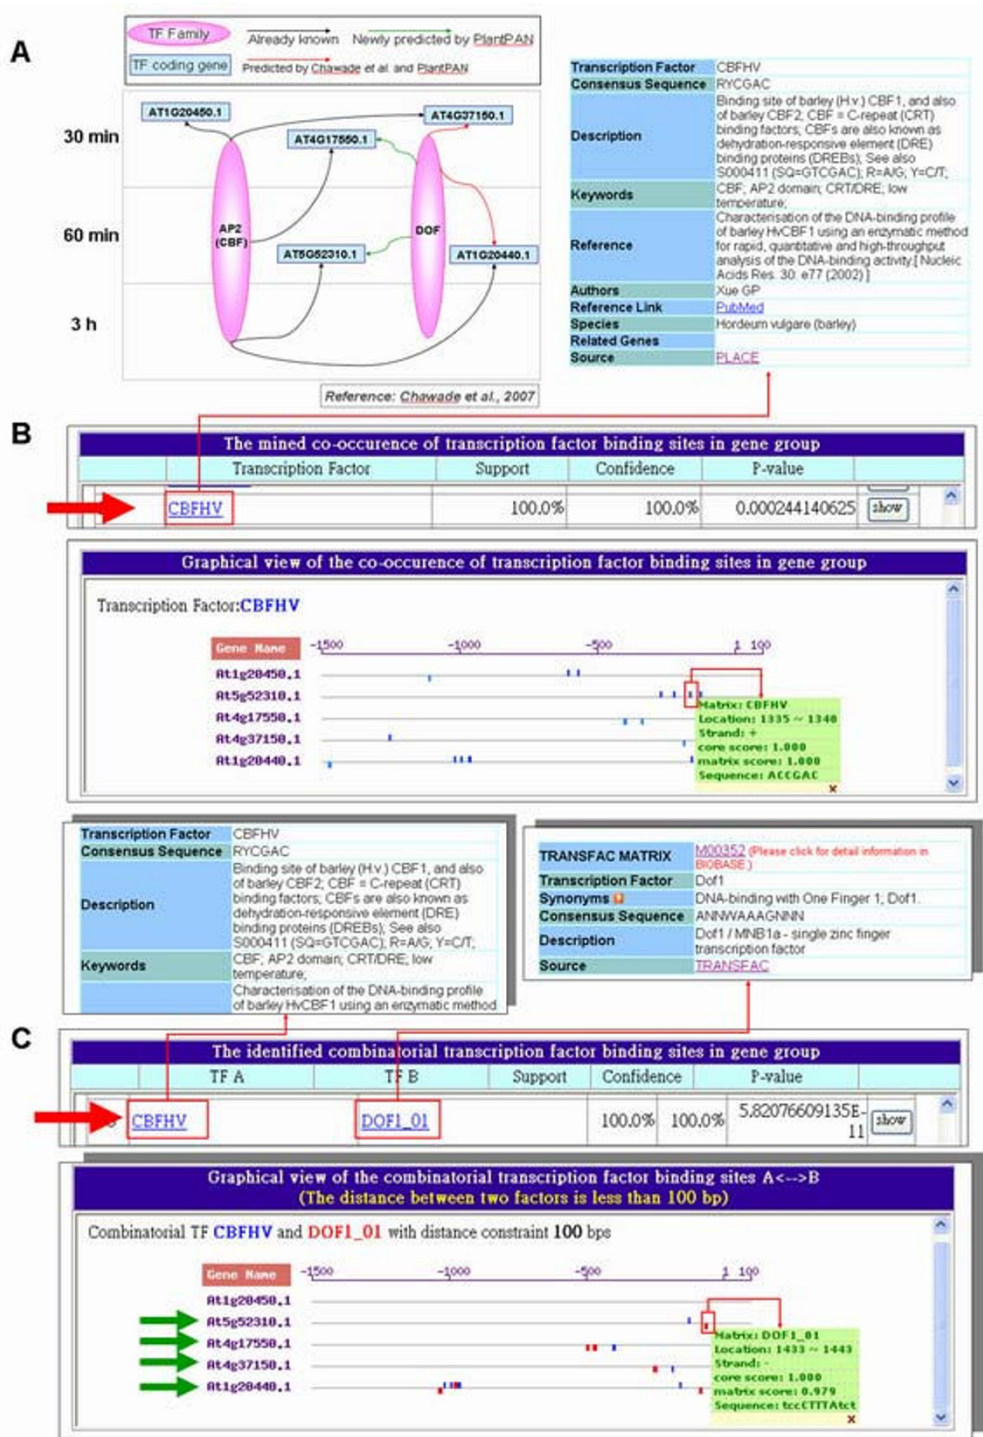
A

TF Family | Already known | Newly predicted by PlantPAN
TF coding gene | Predicted by Chawade et al. and PlantPAN

30 min
60 min
3 h

AT1G20450.1
AT4G37150.1
AT4G17550.1
AP2 (CBF)
DOF
AT5G52310.1
AT1G20440.1

Reference: Chawade et al., 2007

| Transcription Factor | CBFHV |
|---|---|
| Consensus Sequence | RYCGAC |
| Description | Binding site of barley (H.v.) CBF1, and also of barley CBF2; CBF = C-repeat (CRT) binding factors; CBFs are also known as dehydration-responsive element (DRE) binding proteins (DREBs); See also S000411 (SQ=GTCGAC); R=A/G; Y=C/T; |
| Keywords | CBF; AP2 domain; CRT/DRE; low temperature; |
| Reference | Characterisation of the DNA-binding profile of barley HvCBF1 using an enzymatic method for rapid, quantitative and high-throughput analysis of the DNA-binding activity.[ Nucleic Acids Res. 30: e77 (2002) ] |
| Authors | Xue GP |
| Reference Link | PubMed |
| Species | Hordeum vulgare (barley) |
| Related Genes | |
| Source | PLACE |

B

The mined co-occurence of transcription factor binding sites in gene group

| Transcription Factor | Support | Confidence | P-value | |
|---|---|---|---|---|
| CBFHV | 100.0% | 100.0% | 0.000244140625 | show |

Graphical view of the co-occurence of transcription factor binding sites in gene group

Transcription Factor:CBFHV

Gene Name -1500 -1000 -500 1 100
At1g20450.1
At5g52310.1
At4g17550.1
At4g37150.1
At1g20440.1

Matrix: CBFHV
Location: 1335 ~ 1340
Strand: +
core score: 1.000
matrix score: 1.000
Sequence: ACCGAC
x

| Transcription Factor | CBFHV |
|---|---|
| Consensus Sequence | RYCGAC |
| Description | Binding site of barley (H.v.) CBF1, and also of barley CBF2; CBF = C-repeat (CRT) binding factors; CBFs are also known as dehydration-responsive element (DRE) binding proteins (DREBs); See also S000411 (SQ=GTCGAC); R=A/G; Y=C/T; |
| Keywords | CBF; AP2 domain; CRT/DRE; low temperature; |
| | Characterisation of the DNA-binding profile of barley HvCBF1 using an enzymatic method |

| TRANSFAC MATRIX | M00352 (Please click for detail information in BIOBASE) |
|---|---|
| Transcription Factor | Dof1 |
| Synonyms | DNA-binding with One Finger 1; Dof1. |
| Consensus Sequence | ANNWAAAGNNN |
| Description | Dof1 / MNB1a - single zinc finger transcription factor |
| Source | TRANSFAC |

C

The identified combinatorial transcription factor binding sites in gene group

| TF A | TF B | Support | Confidence | P-value | |
|---|---|---|---|---|---|
| CBFHV | DOF1_01 | 100.0% | 100.0% | 5.82076609135E-11 | show |

Graphical view of the combinatorial transcription factor binding sites A<-->B
(The distance between two factors is less than 100 bp)

Combinatorial TF CBFHV and DOF1_01 with distance constraint 100 bps

Gene Name -1500 -1000 -500 1 100
At1g20450.1
At5g52310.1
At4g17550.1
At4g37150.1
At1g20440.1

Matrix: DOF1_01
Location: 1433 ~ 1443
Strand: -
core score: 1.000
matrix score: 0.979
Sequence: tccCTTTAtct
x